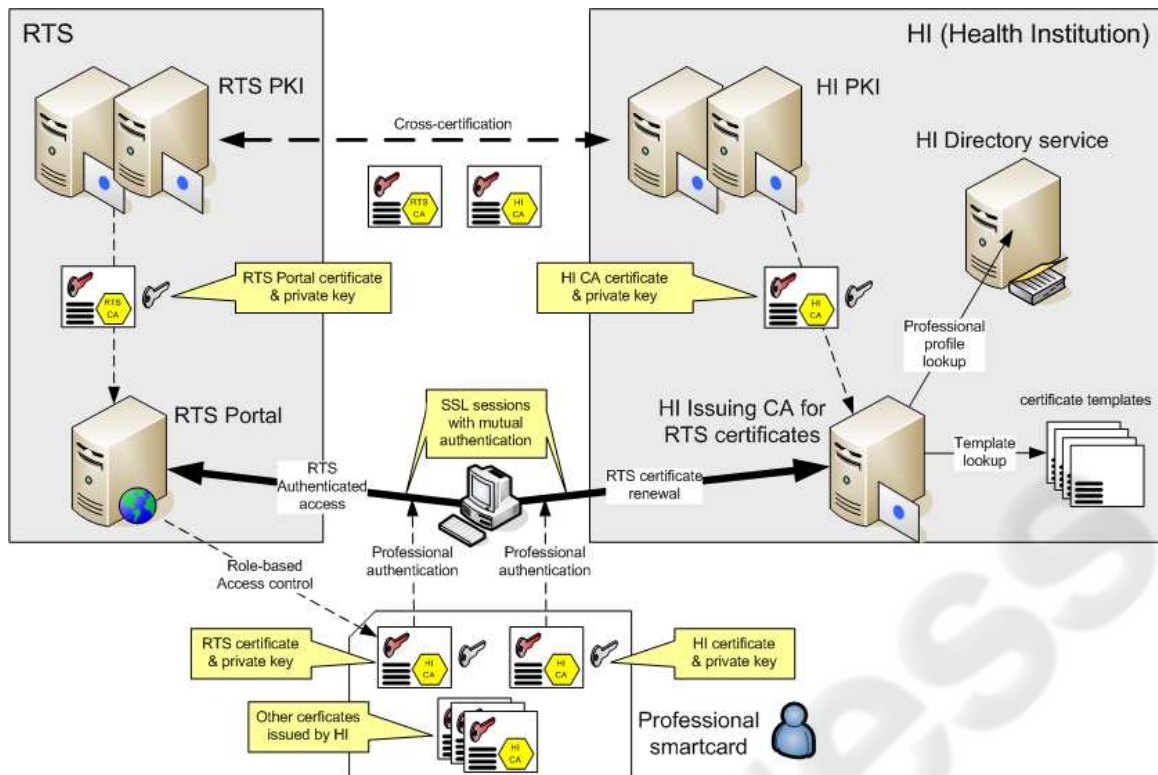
RTS

HI (Health Institution)

RTS PKI

HI PKI

Cross-certification

RTS CA

HI CA

HI Directory service

RTS CA

RTS Portal certificate & private key

HI CA certificate & private key

HI CA

Professional profile lookup

certificate templates

RTS Portal

SSL sessions with mutual authentication

HI Issuing CA for RTS certificates

Template lookup

RTS Authenticated access

RTS certificate renewal

Role-based Access control

Professional authentication

Professional authentication

RTS certificate & private key

HI CA

HI CA

HI certificate & private key

Other cerficates issued by HI

HI CA

Professional smartcard